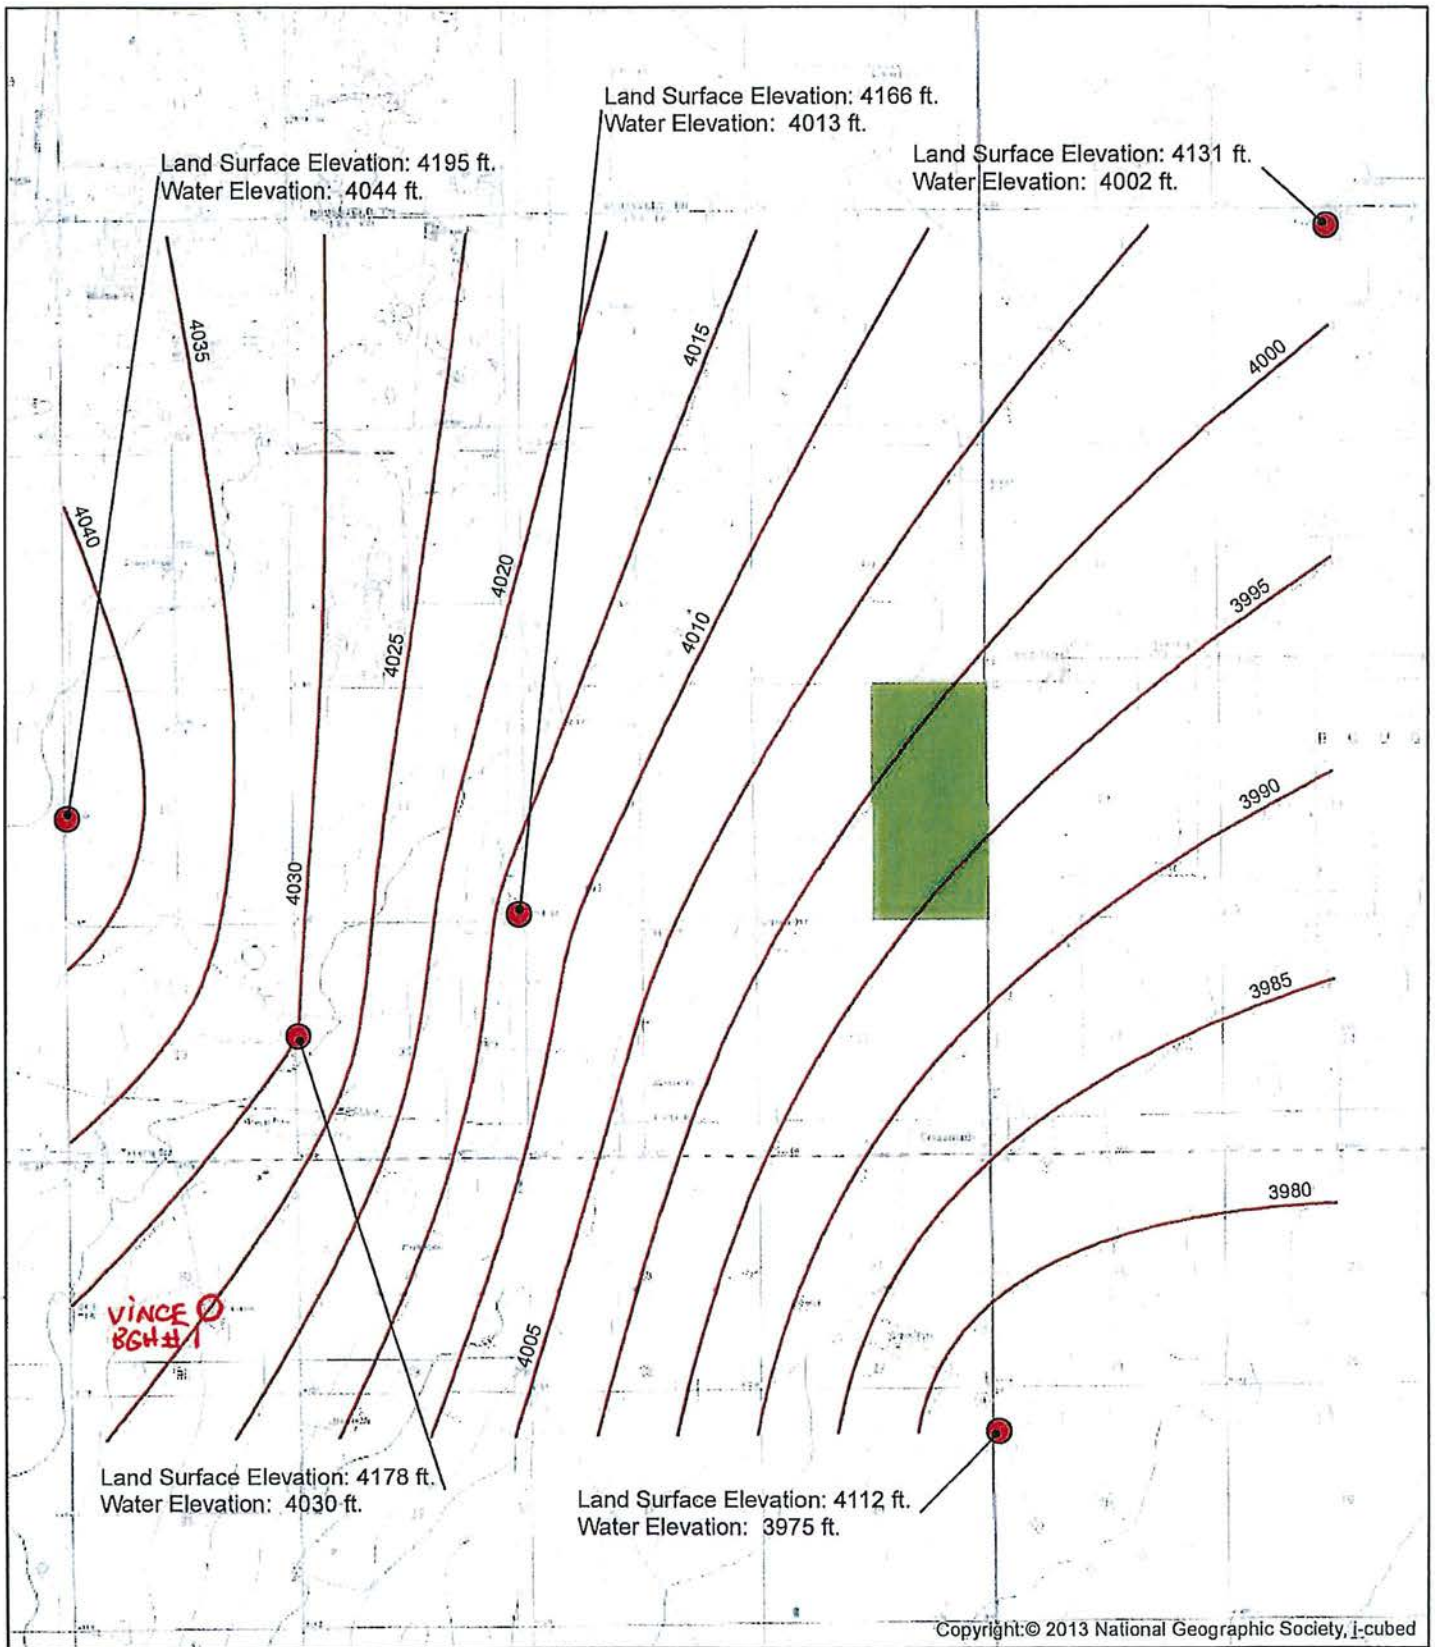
Land Surface Elevation: 4166 ft.
Water Elevation: 4013 ft.

Land Surface Elevation: 4195 ft.
Water Elevation: 4044 ft.

Land Surface Elevation: 4131 ft.
Water Elevation: 4002 ft.

4035
4015
4000
4040
4020
4010
3995
4025
3990
4030
3985
3980
VINCE
BGH#1
4005

Land Surface Elevation: 4178 ft.
Water Elevation: 4030 ft.

Land Surface Elevation: 4112 ft.
Water Elevation: 3975 ft.

Copyright:© 2013 National Geographic Society, i-cubed